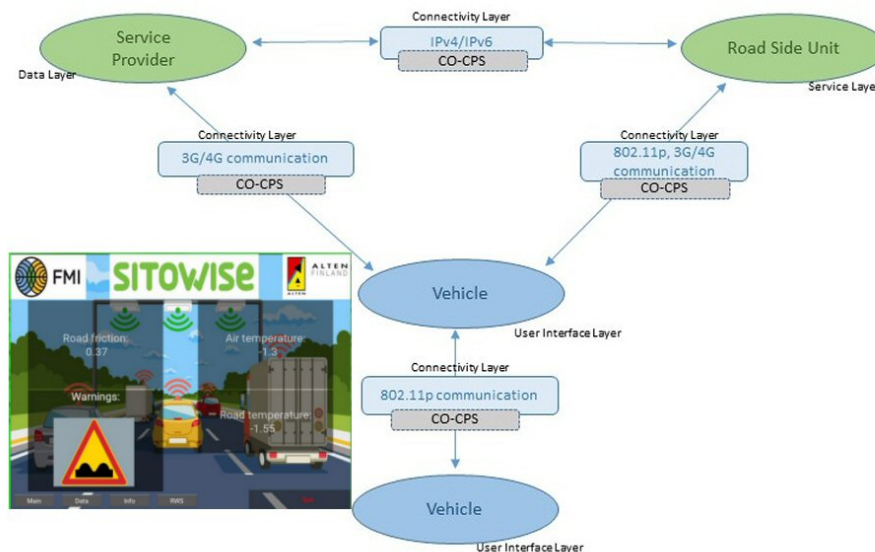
Connectivity Layer

Service Provider

IPv4/IPv6

CO-CPS

Road Side Unit

Data Layer

Service Laye

Connectivity Layer

3G/4G communication

CO-CPS

Connectivity Layer

802.11p, 3G/4G communication

CO-CPS

FMI

SITOWISE

ALTEN FINLAND

Road friction: 0.37

Air temperature: -1.3

Warnings:

Road temperature: -1.55

Main

Data

Info

RWS

Vehicle

User Interface Layer

Connectivity Layer

802.11p communication

CO-CPS

Vehicle

User Interface Layer